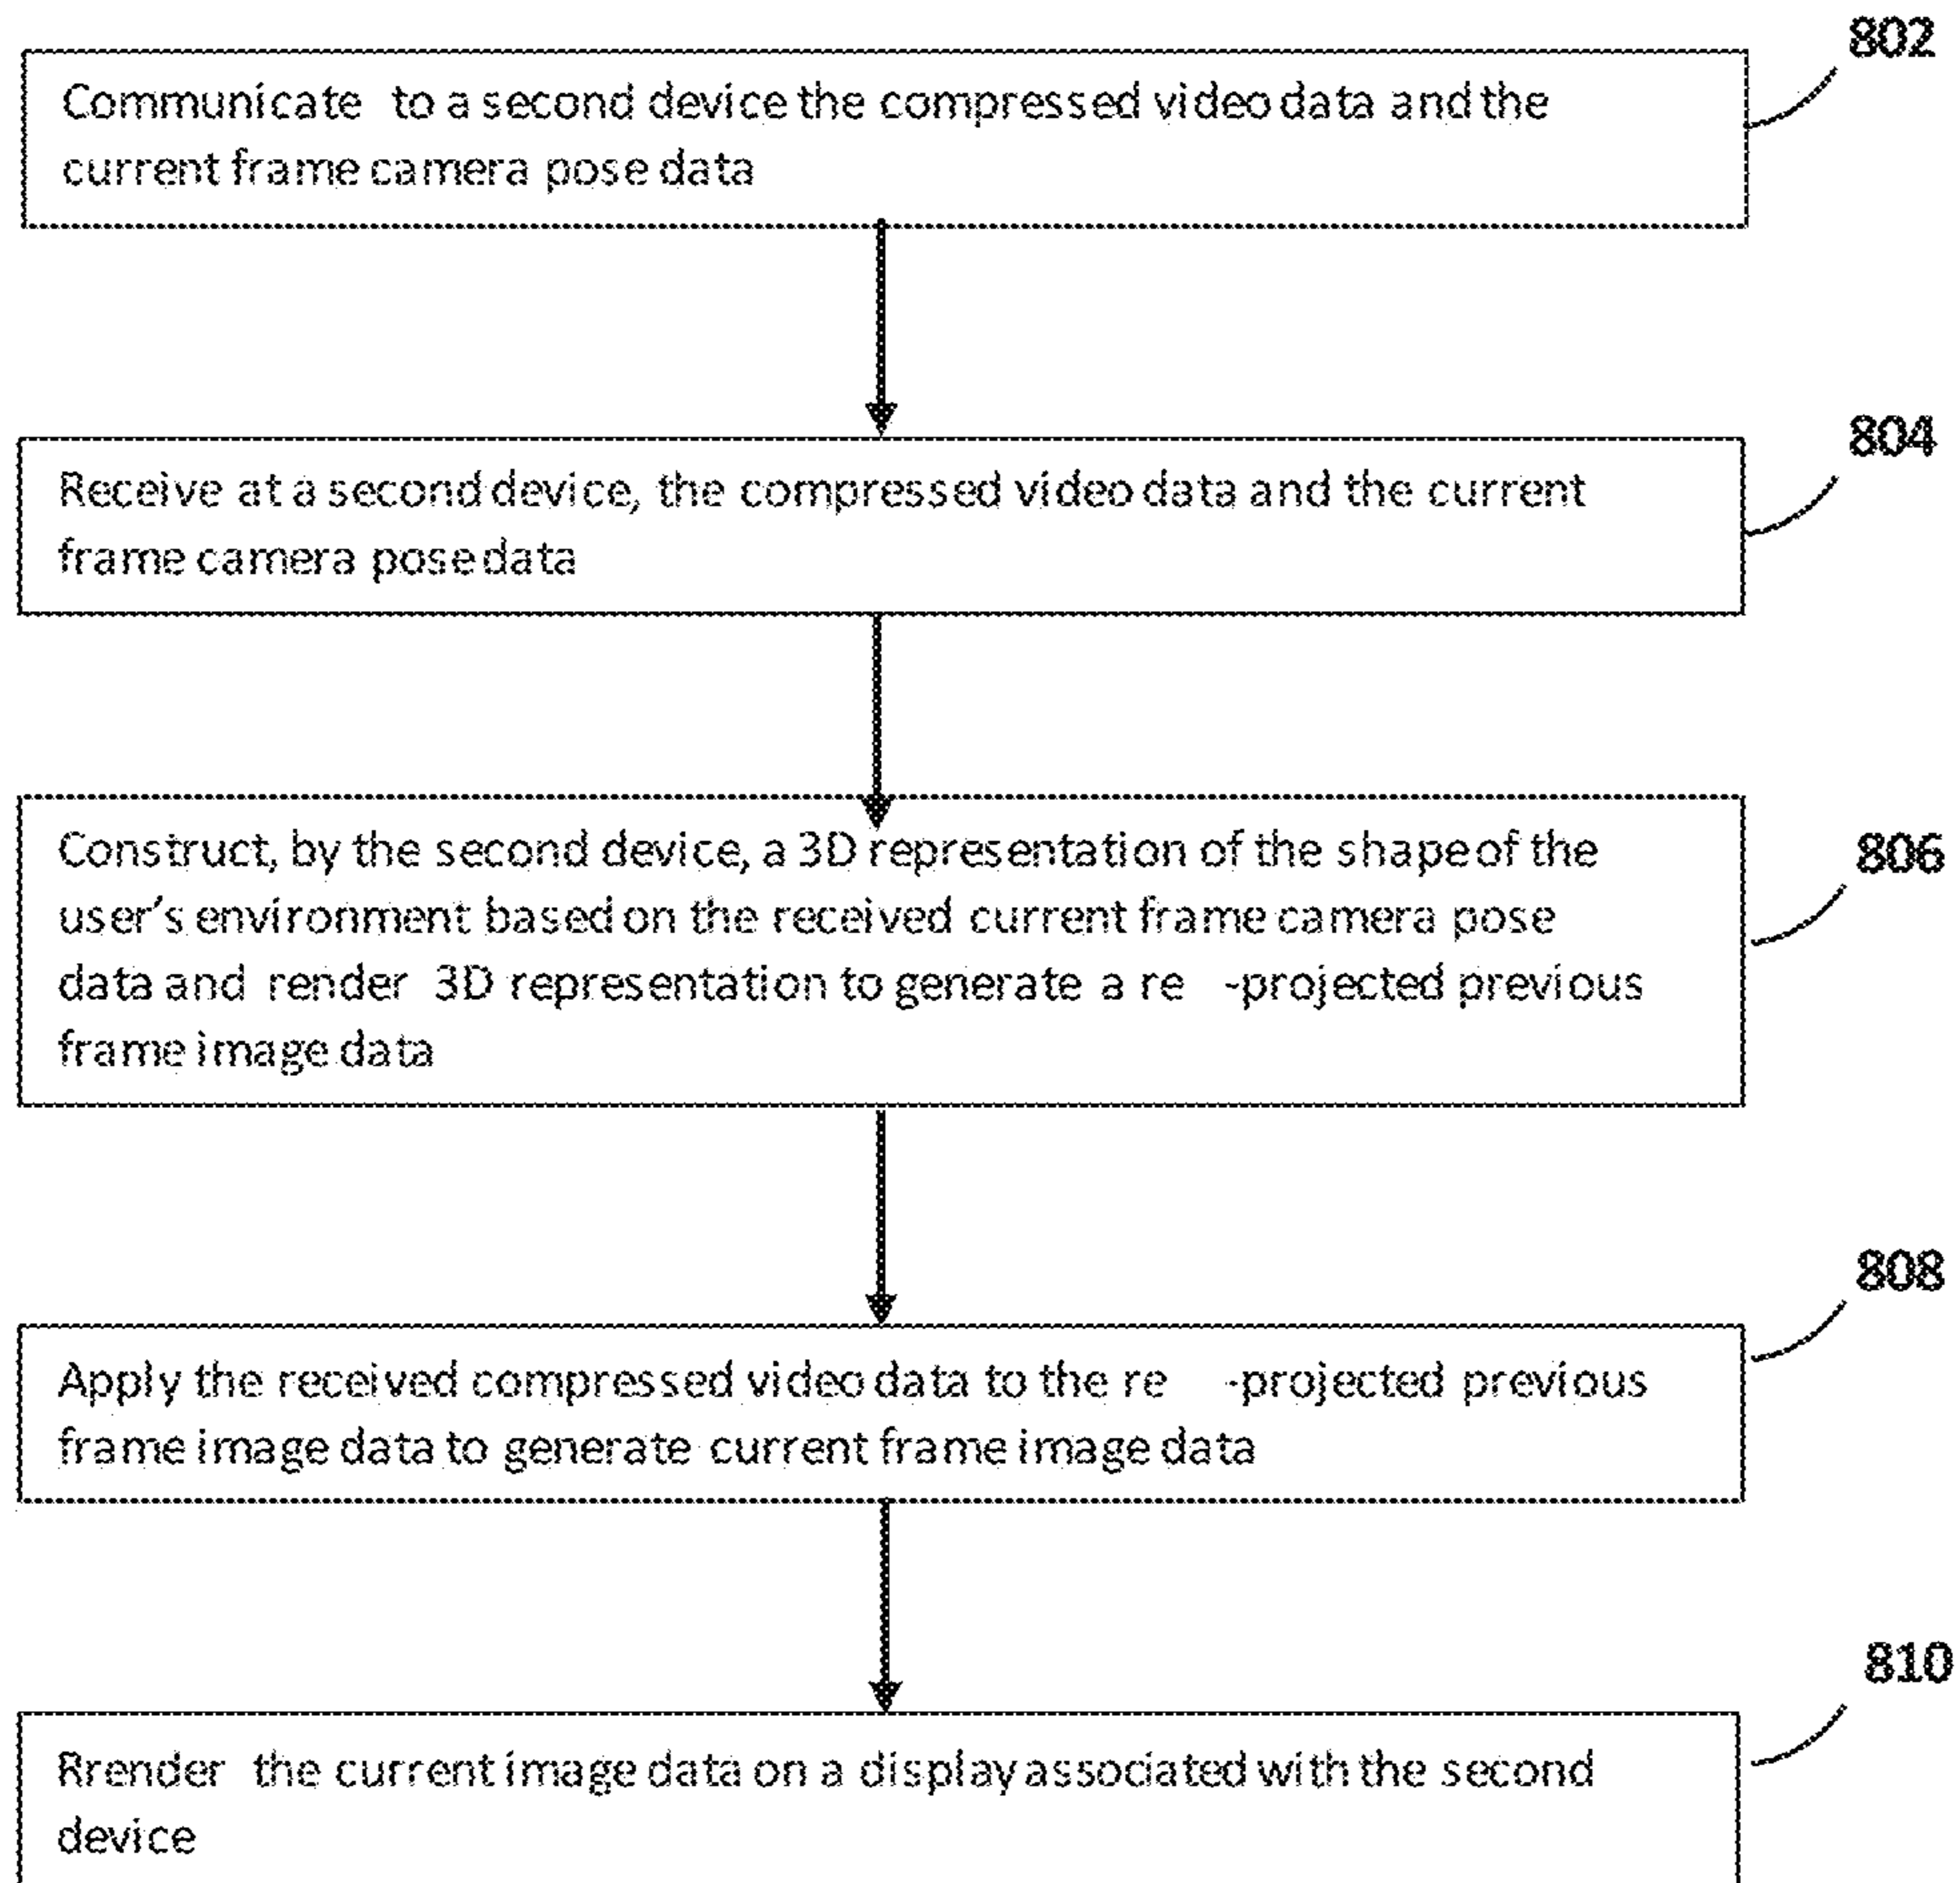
802

Communicate to a second device the compressed video data and the current frame camera pose data

804

Receive at a second device, the compressed video data and the current frame camera pose data

806

Construct, by the second device, a 3D representation of the shape of the user's environment based on the received current frame camera pose data and render 3D representation to generate a re -projected previous frame image data

808

Apply the received compressed video data to the re -projected previous frame image data to generate current frame image data

810

Rrender the current image data on a display associated with the second device